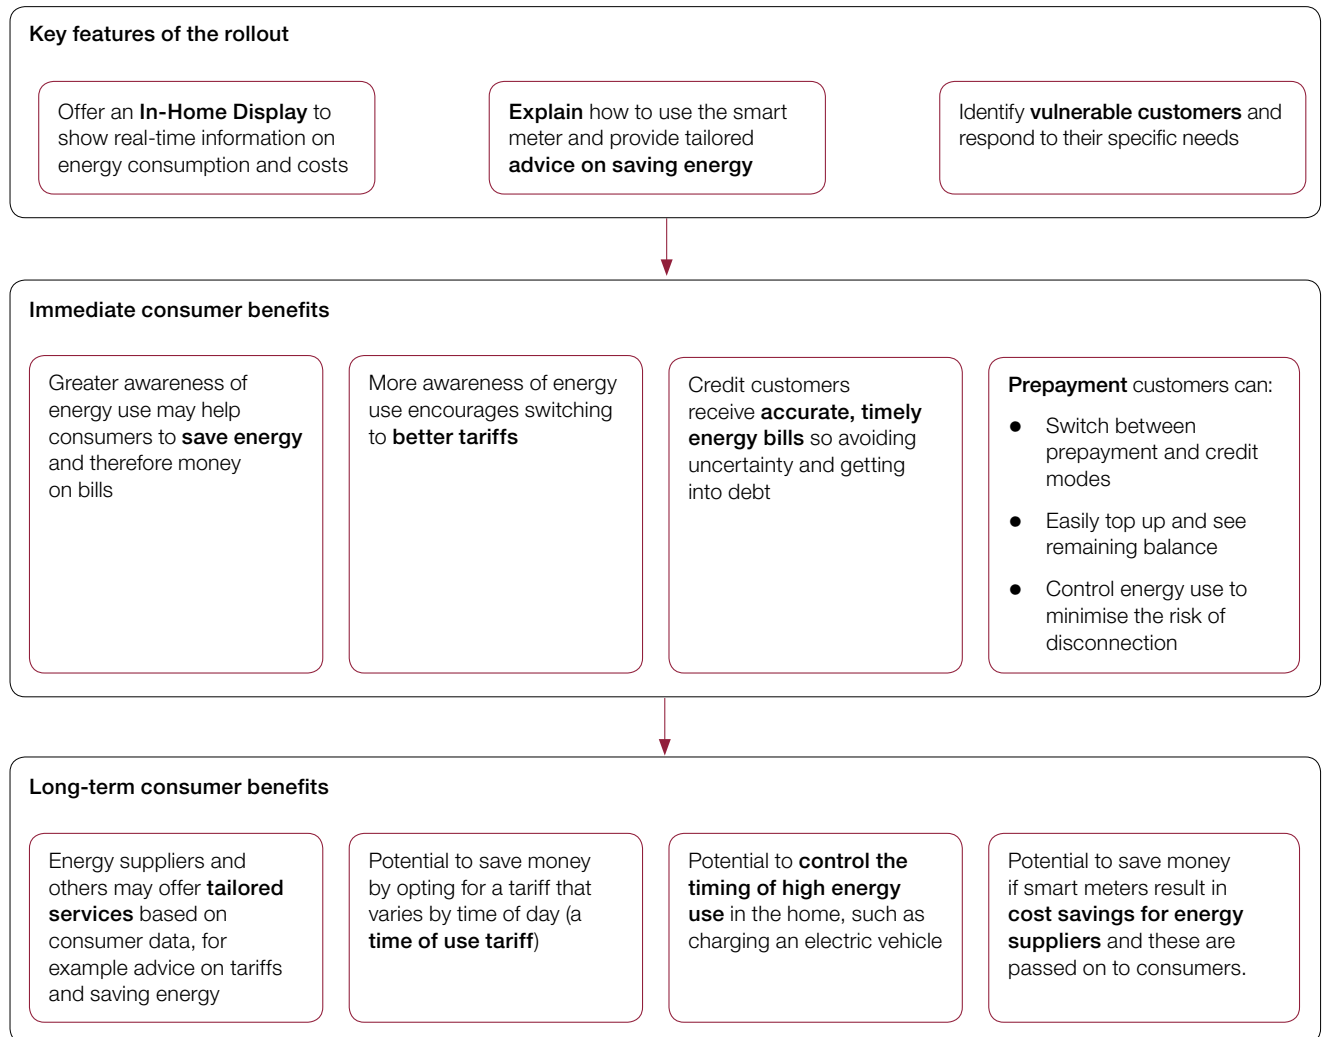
Key features of the rollout

Offer an In-Home Display to show real-time information on energy consumption and costs

Explain how to use the smart meter and provide tailored advice on saving energy

Identify vulnerable customers and respond to their specific needs

Immediate consumer benefits

Greater awareness of energy use may help consumers to save energy and therefore money on bills

More awareness of energy use encourages switching to better tariffs

Credit customers receive accurate, timely energy bills so avoiding uncertainty and getting into debt

Prepayment customers can:

- Switch between prepayment and credit modes
- Easily top up and see remaining balance
- Control energy use to minimise the risk of disconnection

Long-term consumer benefits

Energy suppliers and others may offer tailored services based on consumer data, for example advice on tariffs and saving energy

Potential to save money by opting for a tariff that varies by time of day (a time of use tariff)

Potential to control the timing of high energy use in the home, such as charging an electric vehicle

Potential to save money if smart meters result in cost savings for energy suppliers and these are passed on to consumers.